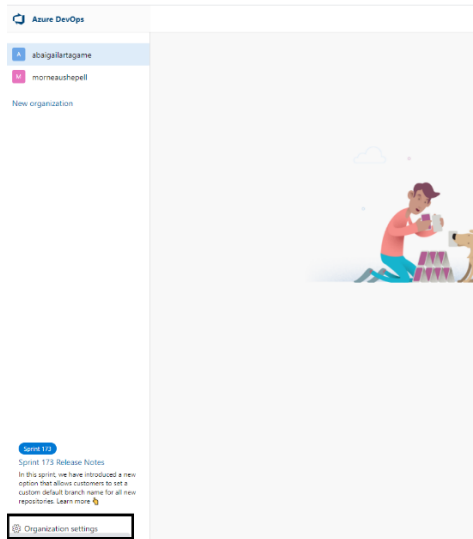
Azure DevOps

A abaigailartagame

M morneaushepell

New organization

Sprint 173

Sprint 173 Release Notes

In this sprint, we have introduced a new option that allows customers to set a custom default branch name for all new repositories. Learn more

Organization settings